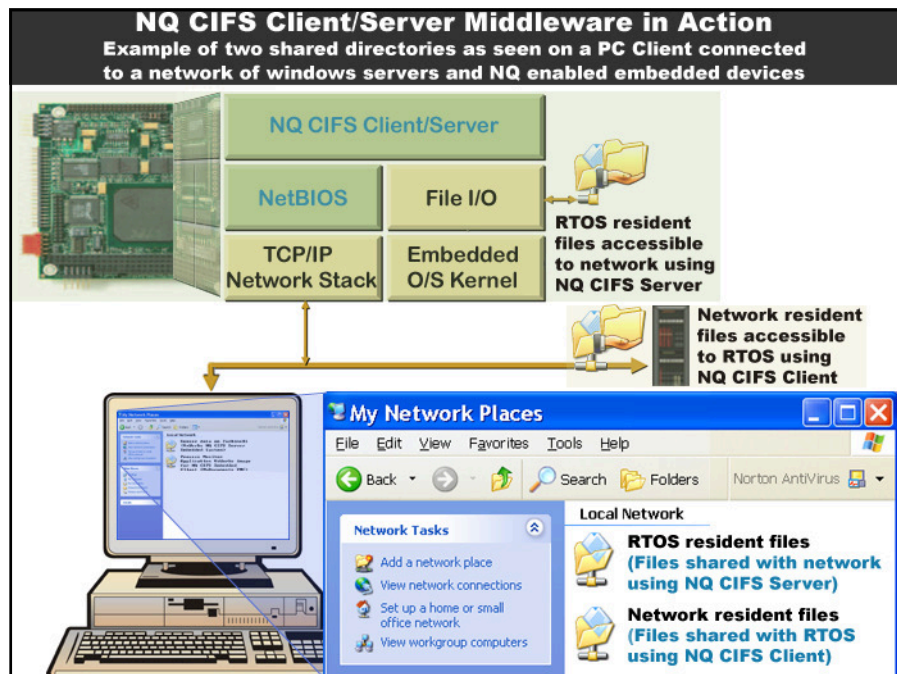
NQ CIFS Client/Server Middleware in Action
Example of two shared directories as seen on a PC Client connected to a network of windows servers and NQ enabled embedded devices

NQ CIFS Client/Server

NetBIOS

File I/O

TCP/IP Network Stack

Embedded O/S Kernel

RTOS resident files accessible to network using NQ CIFS Server

Network resident files accessible to RTOS using NQ CIFS Client

My Network Places

File Edit View Favorites Tools Help

Back Search Folders Norton AntiVirus

Network Tasks

Add a network place
View network connections
Set up a home or small office network
View workgroup computers

Local Network

RTOS resident files
(Files shared with network using NQ CIFS Server)

Network resident files
(Files shared with RTOS using NQ CIFS Client)